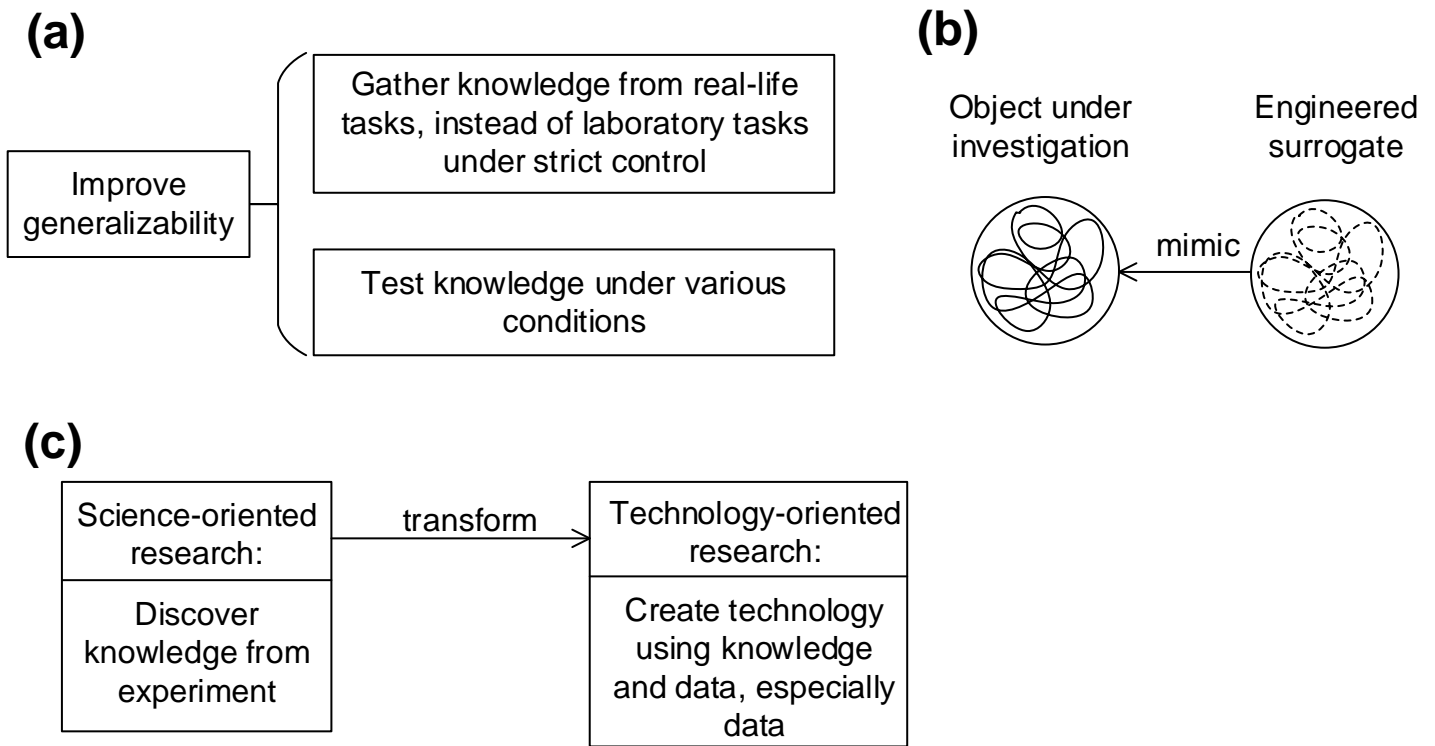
(a)

Improve generalizability

Gather knowledge from real-life tasks, instead of laboratory tasks under strict control

Test knowledge under various conditions

(b)

Object under investigation

Engineered surrogate

mimic

(c)

Science-oriented research:

Discover knowledge from experiment

transform

Technology-oriented research:

Create technology using knowledge and data, especially data